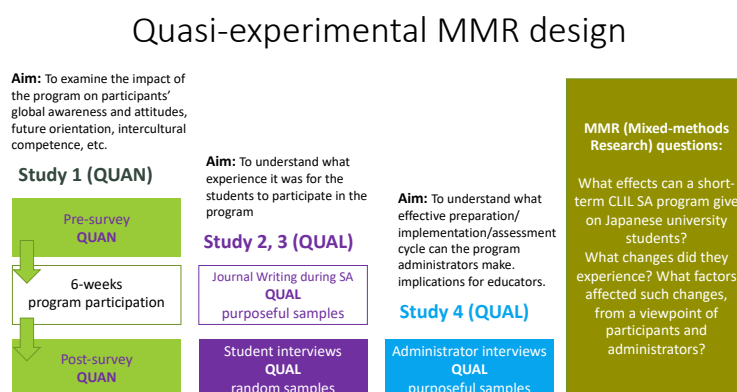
Quasi-experimental MMR design

Aim: To examine the impact of the program on participants' global awareness and attitudes, future orientation, intercultural competence, etc.

Study 1 (QUAN)

Pre-survey
QUAN

6-weeks
program participation

Post-survey
QUAN

Aim: To understand what experience it was for the students to participate in the program

Study 2, 3 (QUAL)

Journal Writing during SA
QUAL
purposeful samples

Student interviews
QUAL
random samples

Aim: To understand what effective preparation/ implementation/assessment cycle can the program administrators make. implications for educators.

Study 4 (QUAL)

Administrator interviews
QUAL
purposeful samples

MMR (Mixed-methods Research) questions:

What effects can a short-term CLIL SA program give on Japanese university students?
What changes did they experience? What factors affected such changes, from a viewpoint of participants and administrators?